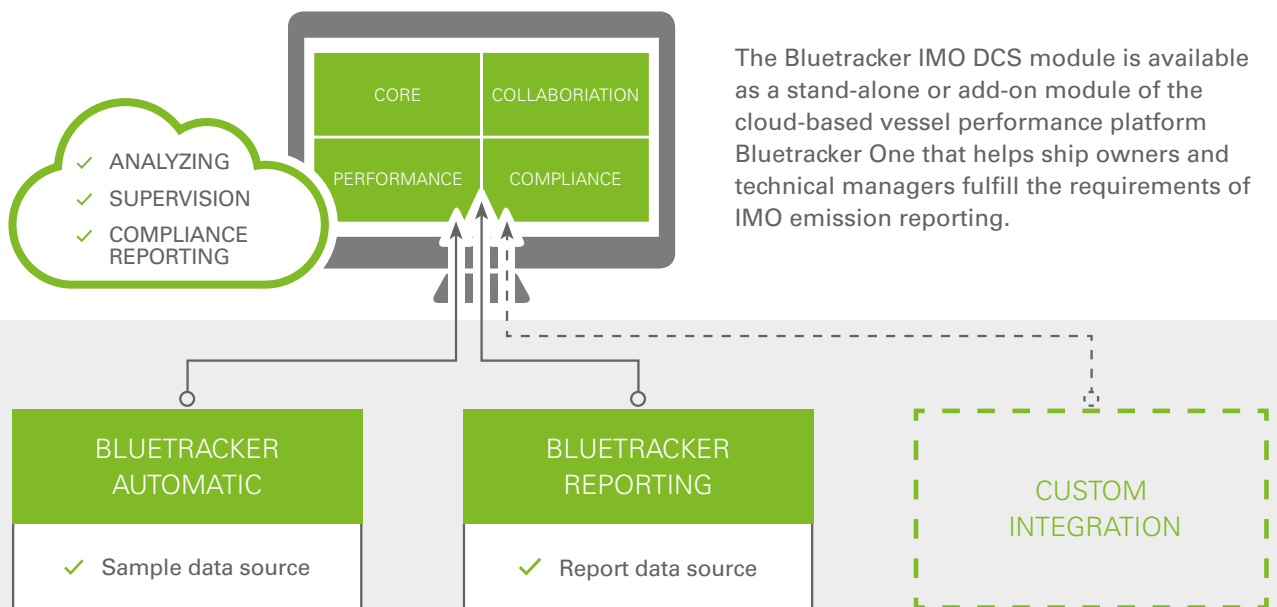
CORE

COLLABORATION

PERFORMANCE

COMPLIANCE

The Bluetracker IMO DCS module is available as a stand-alone or add-on module of the cloud-based vessel performance platform Bluetracker One that helps ship owners and technical managers fulfill the requirements of IMO emission reporting.

✓ ANALYZING
✓ SUPERVISION
✓ COMPLIANCE REPORTING

BLUETRACKER AUTOMATIC

✓ Sample data source

BLUETRACKER REPORTING

✓ Report data source

CUSTOM INTEGRATION